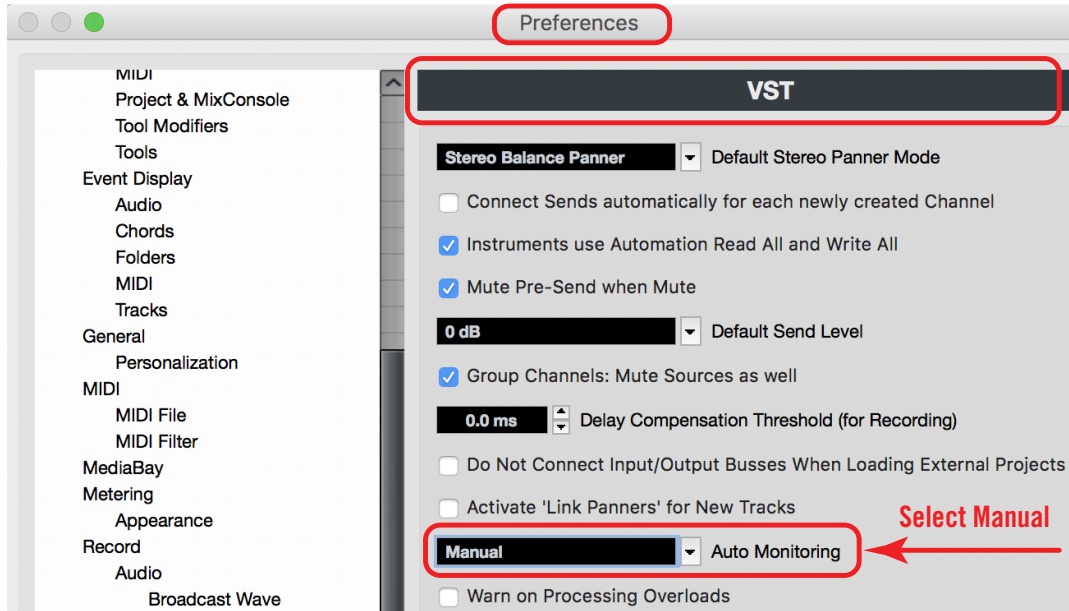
Preferences

MIDI
Project & MixConsole
Tool Modifiers
Tools
Event Display
Audio
Chords
Folders
MIDI
Tracks
General
Personalization
MIDI
MIDI File
MIDI Filter
MediaBay
Metering
Appearance
Record
Audio
Broadcast Wave

VST

Stereo Balance Panner Default Stereo Panner Mode

Connect Sends automatically for each newly created Channel

Instruments use Automation Read All and Write All

Mute Pre-Send when Mute

0 dB Default Send Level

Group Channels: Mute Sources as well

0.0 ms Delay Compensation Threshold (for Recording)

Do Not Connect Input/Output Busses When Loading External Projects

Activate 'Link Panners' for New Tracks

Select Manual

Manual Auto Monitoring

Warn on Processing Overloads